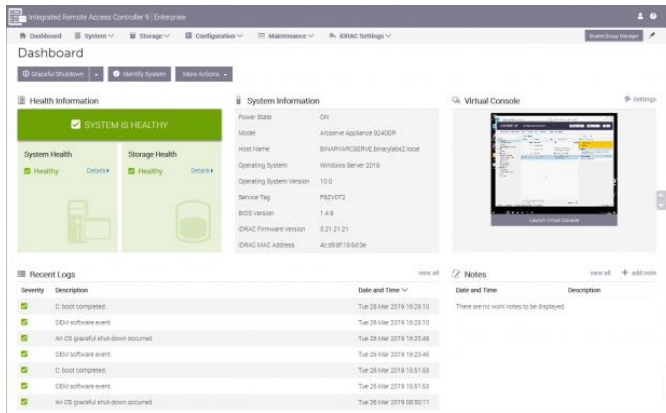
Integrated Remote Access Controller 9 | Enterprise

Dashboard | System | Storage | Configuration | Maintenance | iDRAC Settings

Enable Group Manager

Dashboard

Graceful Shutdown | Identify System | More Actions

Health Information

SYSTEM IS HEALTHY

System Health
Healthy Details

Storage Health
Healthy Details

System Information

| | |
|---|---|
| Power State | ON |
| Model | Arcserve Appliance 9240DR |
| Host Name | BINARYARCSERVE.binarylabs2.local |
| Operating System | Windows Server 2016 |
| Operating System Version | 10.0 |
| Service Tag | F6ZVDT2 |
| BIOS Version | 1.4.9 |
| iDRAC Firmware Version | 3.21.21.21 |
| iDRAC MAC Address | 4c:d9:8f:19:6d:0e |

Virtual Console

Settings

Launch Virtual Console

Recent Logs

view all

| Severity | Description | Date and Time |
|---|---|---|
| | C: boot completed. | Tue 26 Mar 2019 16:25:10 |
| | OEM software event. | Tue 26 Mar 2019 16:25:10 |
| | An OS graceful shut-down occurred. | Tue 26 Mar 2019 16:23:46 |
| | OEM software event. | Tue 26 Mar 2019 16:23:46 |
| | C: boot completed. | Tue 26 Mar 2019 15:51:53 |
| | OEM software event. | Tue 26 Mar 2019 15:51:53 |
| | An OS graceful shut-down occurred. | Tue 26 Mar 2019 08:50:11 |

Notes

view all + add note

| Date and Time | Description |
|---|---|

There are no work notes to be displayed.